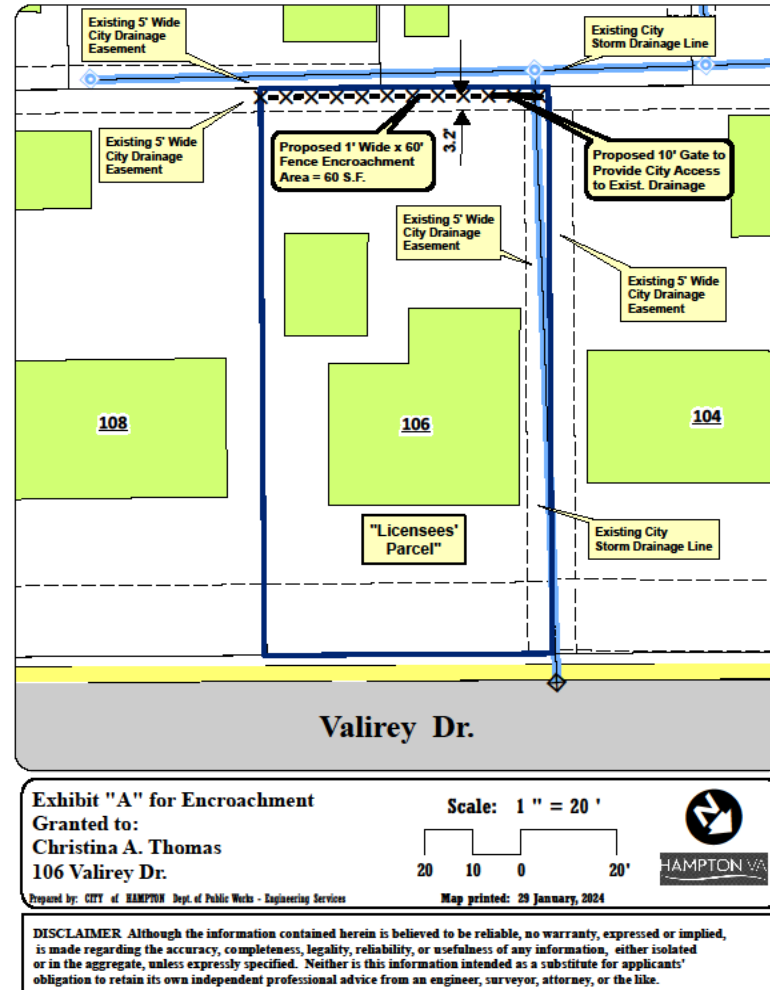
Existing 5' Wide City Drainage Easement

Existing City Storm Drainage Line

Existing 5' Wide City Drainage Easement

Proposed 1' Wide x 60' Fence Encroachment Area = 60 S.F.

3.2'

Proposed 10' Gate to Provide City Access to Exist. Drainage

Existing 5' Wide City Drainage Easement

Existing 5' Wide City Drainage Easement

108

106

104

"Licensees' Parcel"

Existing City Storm Drainage Line

Valirey Dr.

Exhibit "A" for Encroachment Granted to: Christina A. Thomas 106 Valirey Dr.

Scale: 1 " = 20 '

20 10 0 20'

HAMPTON VA

Prepared by: CITY of HAMPTON Dept. of Public Works - Engineering Services

Map printed: 29 January, 2024

DISCLAIMER Although the information contained herein is believed to be reliable, no warranty, expressed or implied, is made regarding the accuracy, completeness, legality, reliability, or usefulness of any information, either isolated or in the aggregate, unless expressly specified. Neither is this information intended as a substitute for applicants' obligation to retain its own independent professional advice from an engineer, surveyor, attorney, or the like.